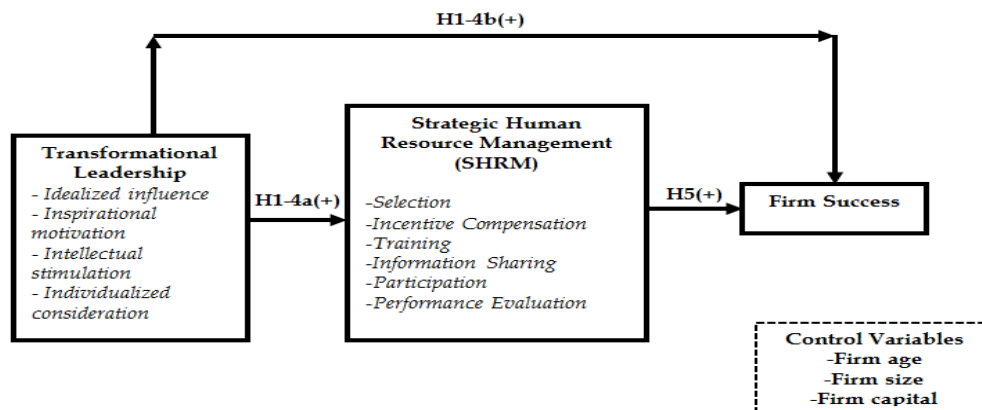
H1-4b(+)

Transformational Leadership
- Idealized influence
- Inspirational motivation
- Intellectual stimulation
- Individualized consideration

H1-4a(+)

Strategic Human Resource Management (SHRM)
-Selection
-Incentive Compensation
-Training
-Information Sharing
-Participation
-Performance Evaluation

H5(+)

Firm Success

Control Variables
-Firm age
-Firm size
-Firm capital